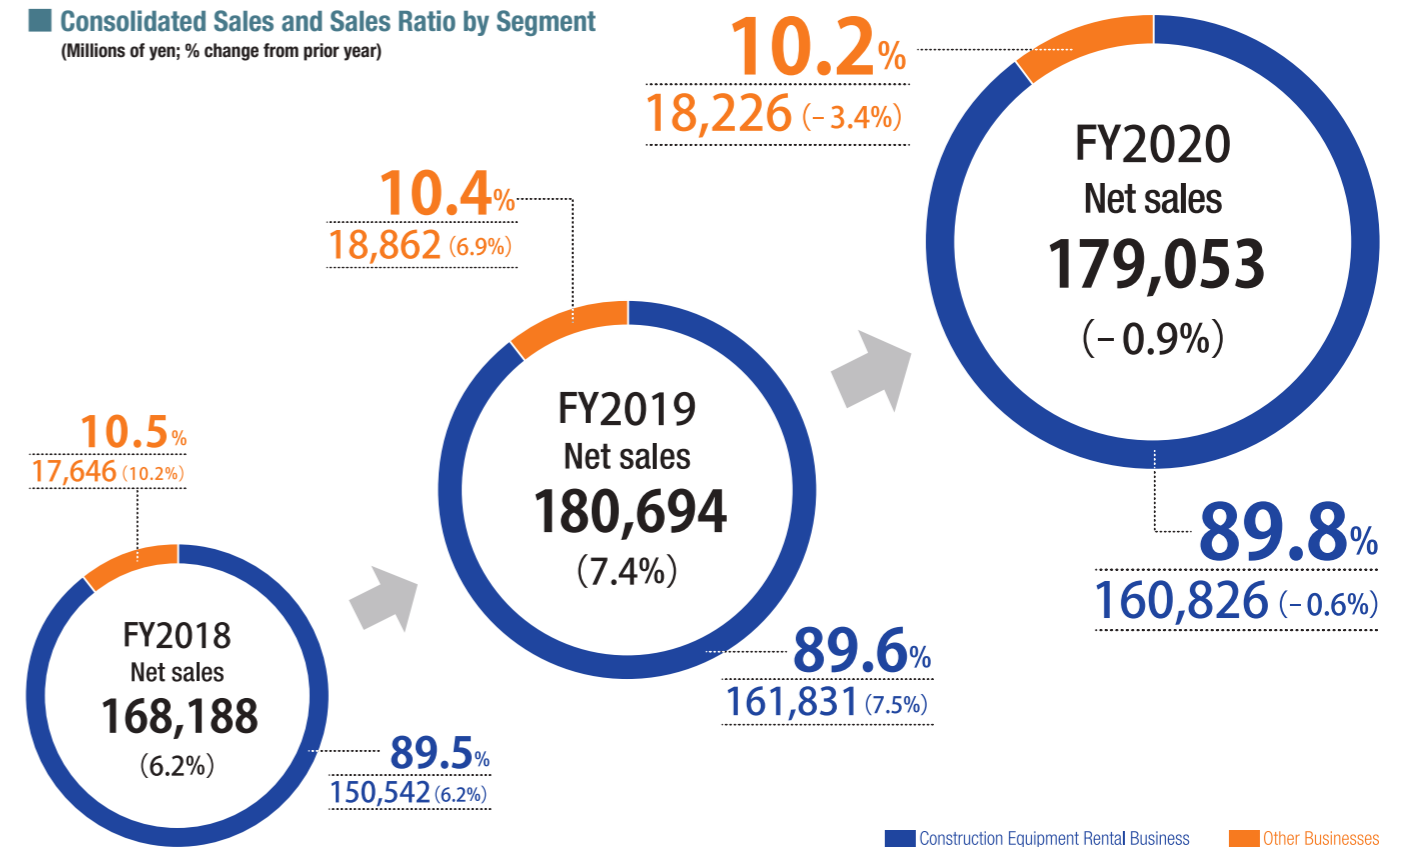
Consolidated Sales and Sales Ratio by Segment
(Millions of yen; % change from prior year)

10.2%
18,226 (–3.4%)

FY2020
Net sales
179,053
(–0.9%)

89.8%
160,826 (–0.6%)

10.4%
18,862 (6.9%)

FY2019
Net sales
180,694
(7.4%)

89.6%
161,831 (7.5%)

10.5%
17,646 (10.2%)

FY2018
Net sales
168,188
(6.2%)

89.5%
150,542 (6.2%)

Construction Equipment Rental Business
Other Businesses